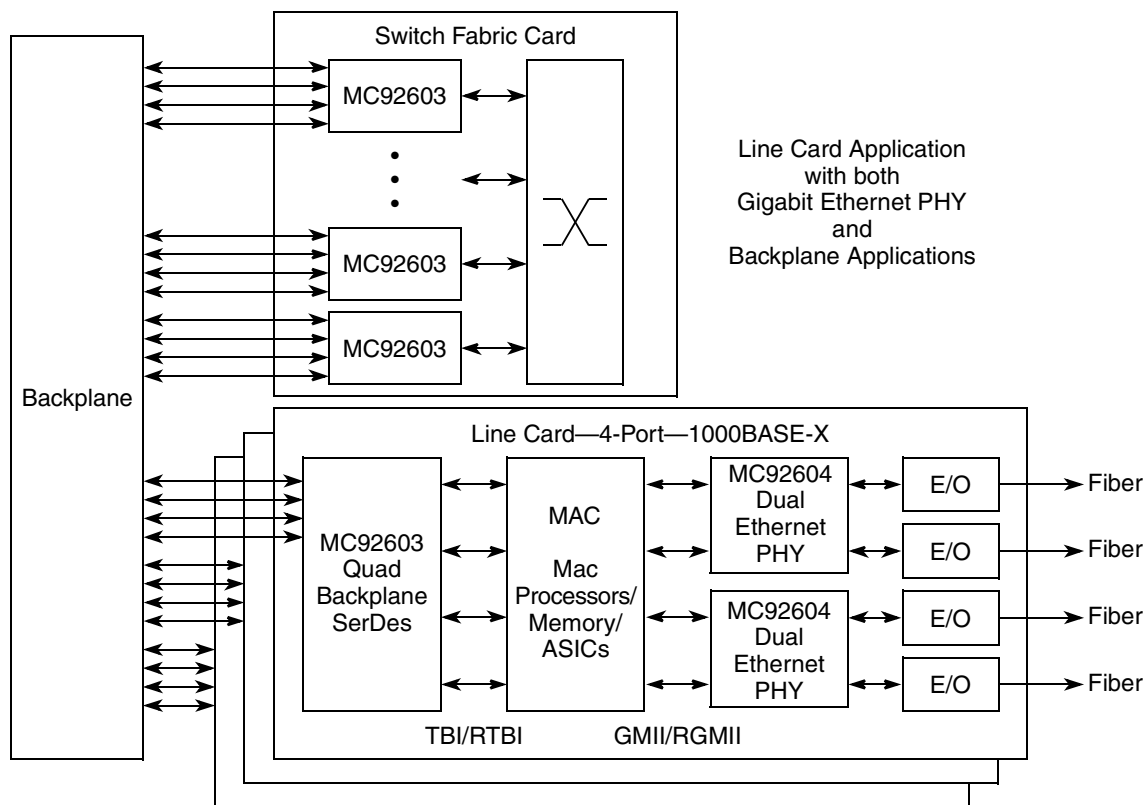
Switch Fabric Card

MC92603

MC92603

MC92603

Line Card Application with both Gigabit Ethernet PHY and Backplane Applications

Backplane

Line Card—4-Port—1000BASE-X

MC92603 Quad Backplane SerDes

MAC

Mac Processors/ Memory/ ASICs

MC92604 Dual Ethernet PHY

MC92604 Dual Ethernet PHY

E/O

E/O

E/O

E/O

Fiber

Fiber

Fiber

Fiber

TBI/RTBI

GMII/RGMII